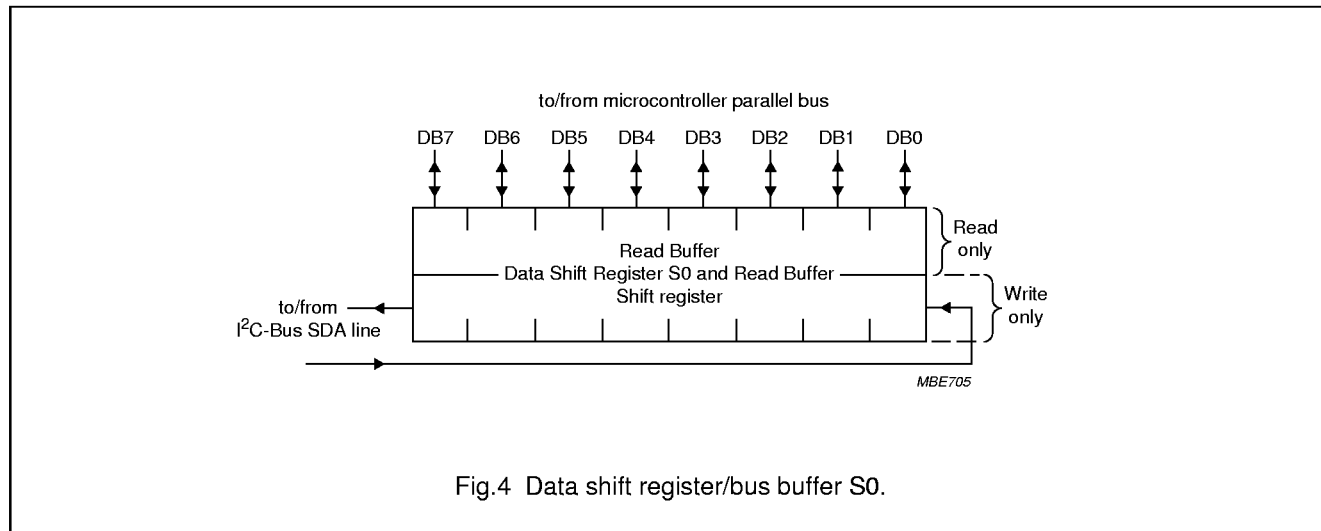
to/from microcontroller parallel bus

DB7 DB6 DB5 DB4 DB3 DB2 DB1 DB0

Read Buffer

Data Shift Register S0 and Read Buffer

Shift register

Read only

Write only

to/from $I^2C$-Bus SDA line

MBE705

Fig.4 Data shift register/bus buffer S0.